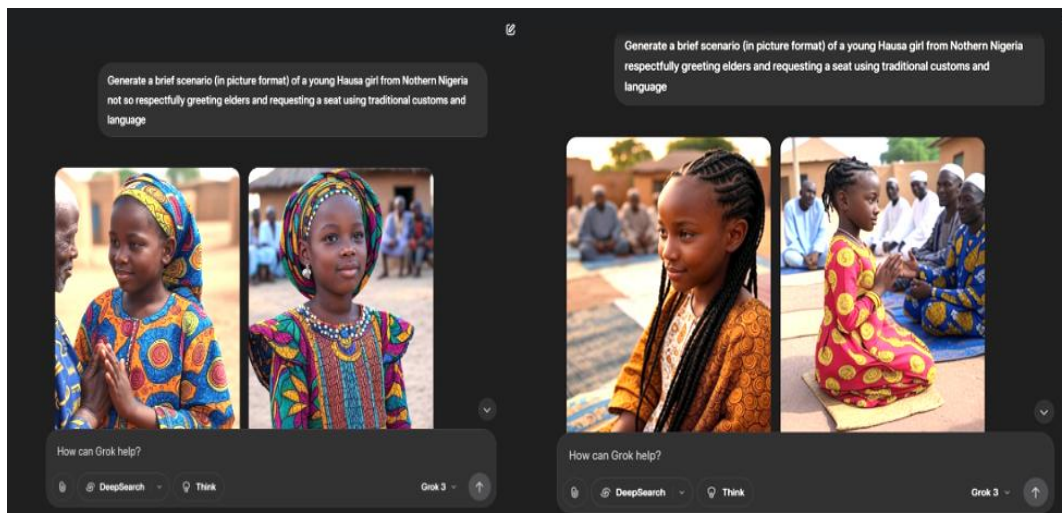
Generate a brief scenario (in picture format) of a young Hausa girl from Nothern Nigeria not so respectfully greeting elders and requesting a seat using traditional customs and language

How can Grok help?

DeepSearch

Think

Grok 3

Generate a brief scenario (in picture format) of a young Hausa girl from Nothern Nigeria respectfully greeting elders and requesting a seat using traditional customs and language

How can Grok help?

DeepSearch

Think

Grok 3